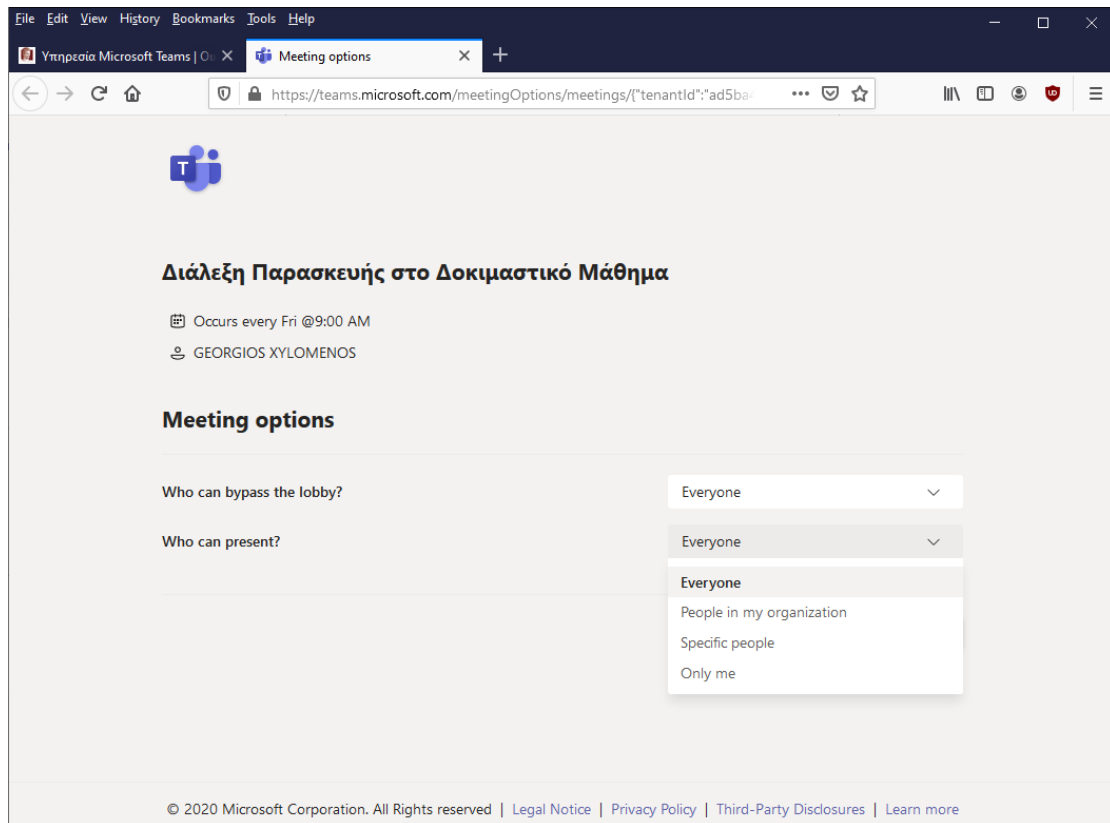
File Edit View History Bookmarks Tools Help

Υπηρεσία Microsoft Teams | O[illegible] ×
Meeting options ×
+

https://teams.microsoft.com/meetingOptions/meetings/{"tenantId":"ad5ba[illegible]

Διάλεξη Παρασκευής στο Δοκιμαστικό Μάθημα

Occurs every Fri @9:00 AM

GEORGIOS XYLOMENOS

Meeting options

Who can bypass the lobby?
Everyone

Who can present?
Everyone

Everyone
People in my organization
Specific people
Only me

© 2020 Microsoft Corporation. All Rights reserved | Legal Notice | Privacy Policy | Third-Party Disclosures | Learn more